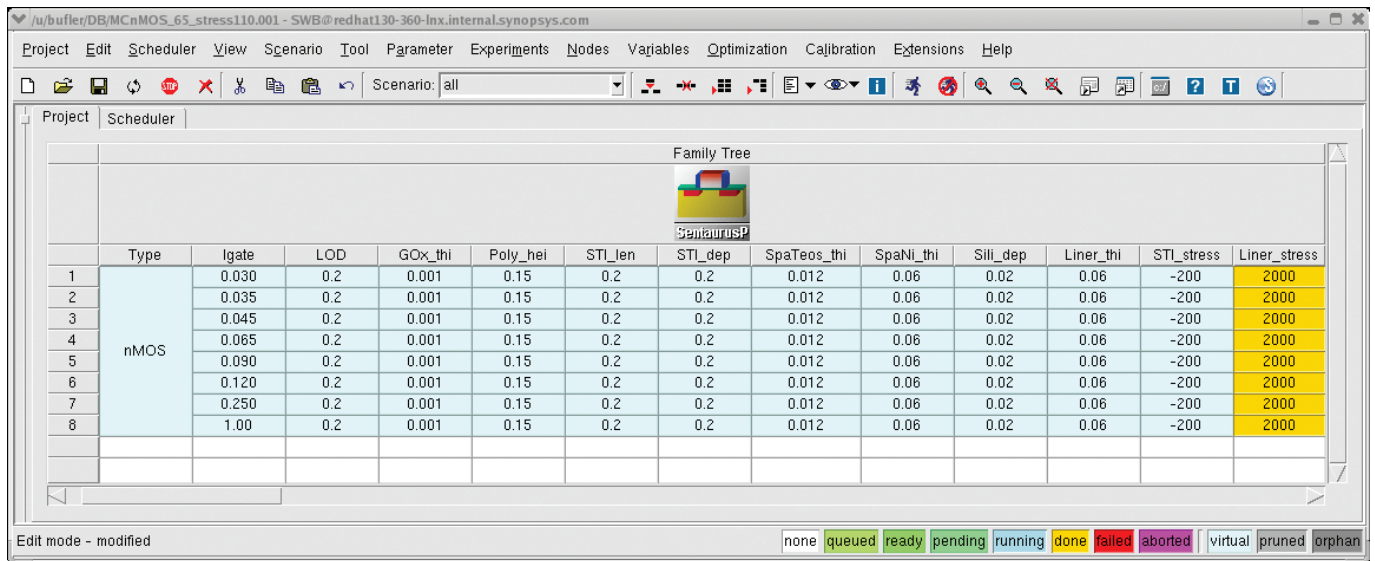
/u/bufler/DB/MCnMOS_65_stress110.001 - SWB@redhat130-360-lnx.internal.synopsys.com

Project Edit Scheduler View Scenario Tool Parameter Experiments Nodes Variables Optimization Calibration Extensions Help

Scenario: all

Project | Scheduler

Family Tree

SentaurusP

| | Type | lgate | LOD | GOx_thi | Poly_hei | STI_len | STI_dep | SpaTeos_thi | SpaNi_thi | Sili_dep | Liner_thi | STI_stress | Liner_stress |
|---|---|---|---|---|---|---|---|---|---|---|---|---|---|
| 1 | nMOS | 0.030 | 0.2 | 0.001 | 0.15 | 0.2 | 0.2 | 0.012 | 0.06 | 0.02 | 0.06 | -200 | 2000 |
| 2 | | 0.035 | 0.2 | 0.001 | 0.15 | 0.2 | 0.2 | 0.012 | 0.06 | 0.02 | 0.06 | -200 | 2000 |
| 3 | | 0.045 | 0.2 | 0.001 | 0.15 | 0.2 | 0.2 | 0.012 | 0.06 | 0.02 | 0.06 | -200 | 2000 |
| 4 | | 0.065 | 0.2 | 0.001 | 0.15 | 0.2 | 0.2 | 0.012 | 0.06 | 0.02 | 0.06 | -200 | 2000 |
| 5 | | 0.090 | 0.2 | 0.001 | 0.15 | 0.2 | 0.2 | 0.012 | 0.06 | 0.02 | 0.06 | -200 | 2000 |
| 6 | | 0.120 | 0.2 | 0.001 | 0.15 | 0.2 | 0.2 | 0.012 | 0.06 | 0.02 | 0.06 | -200 | 2000 |
| 7 | | 0.250 | 0.2 | 0.001 | 0.15 | 0.2 | 0.2 | 0.012 | 0.06 | 0.02 | 0.06 | -200 | 2000 |
| 8 | | 1.00 | 0.2 | 0.001 | 0.15 | 0.2 | 0.2 | 0.012 | 0.06 | 0.02 | 0.06 | -200 | 2000 |

Edit mode - modified

none queued ready pending running done failed aborted virtual pruned orphan